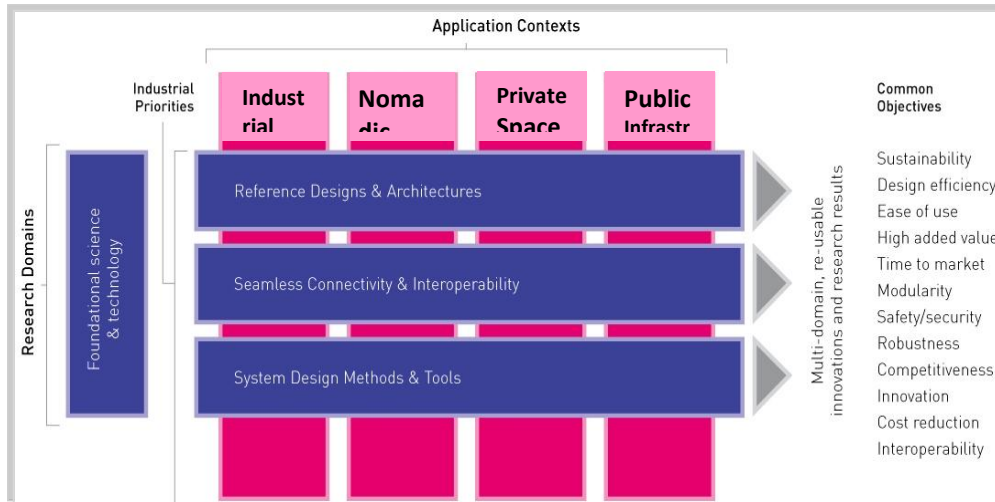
Application Contexts

Industrial Priorities

Indust rial

Noma dic

Private Space

Public Infrastr

Common Objectives

Research Domains

Foundational science & technology

Reference Designs & Architectures

Seamless Connectivity & Interoperability

System Design Methods & Tools

Multi-domain, re-usable innovations and research results

Sustainability
Design efficiency
Ease of use
High added value
Time to market
Modularity
Safety/security
Robustness
Competitiveness
Innovation
Cost reduction
Interoperability